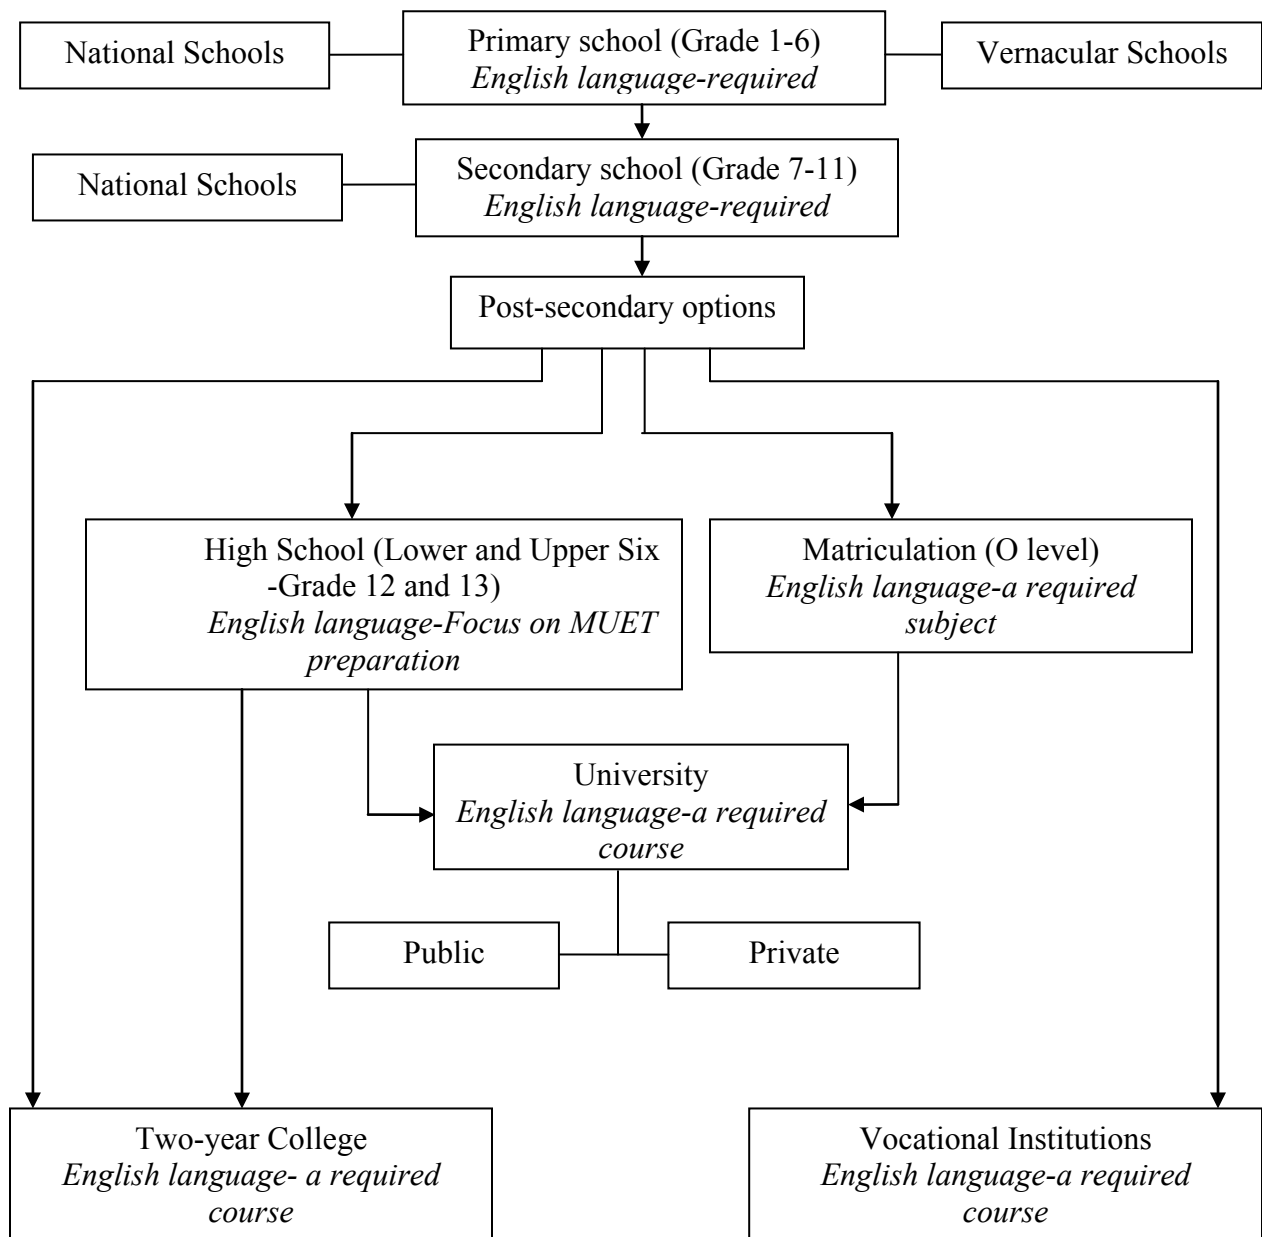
National Schools

Primary school (Grade 1-6)
*English language-required*

Vernacular Schools

National Schools

Secondary school (Grade 7-11)
*English language-required*

Post-secondary options

High School (Lower and Upper Six -Grade 12 and 13)
*English language-Focus on MUET preparation*

Matriculation (O level)
*English language-a required subject*

University
*English language-a required course*

Public

Private

Two-year College
*English language- a required course*

Vocational Institutions
*English language-a required course*